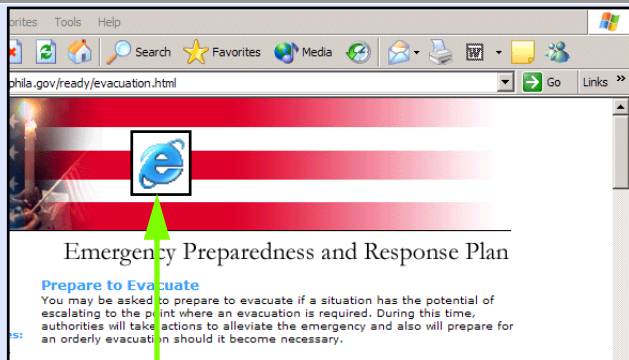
orites Tools Help

Search Favorites Media

phila.gov/ready/evacuation.html

Go Links

Emergency Preparedness and Response Plan

Prepare to Evacuate

You may be asked to prepare to evacuate if a situation has the potential of escalating to the point where an evacuation is required. During this time, authorities will take actions to alleviate the emergency and also will prepare for an orderly evacuation should it become necessary.

es: